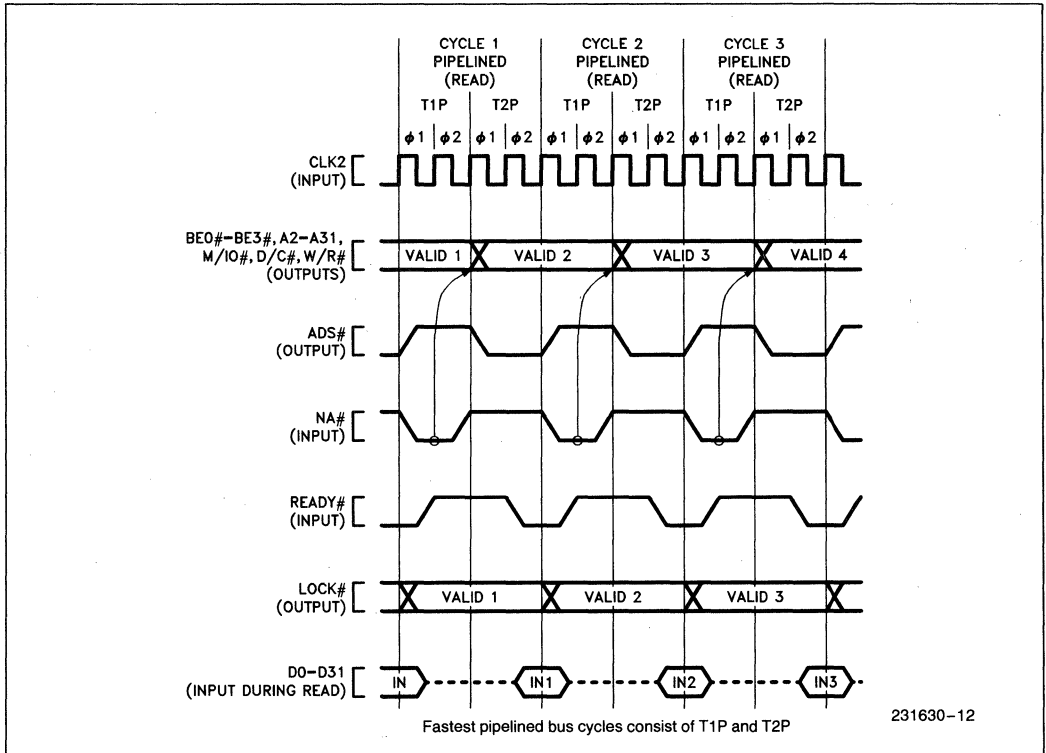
CYCLE 1 PIPELINED (READ)

CYCLE 2 PIPELINED (READ)

CYCLE 3 PIPELINED (READ)

T1P T2P T1P T2P T1P T2P

$\phi 1$ $\phi 2$ $\phi 1$ $\phi 2$ $\phi 1$ $\phi 2$ $\phi 1$ $\phi 2$ $\phi 1$ $\phi 2$ $\phi 1$ $\phi 2$

CLK2 (INPUT)

BE0#–BE3#, A2–A31, M/IO#, D/C#, W/R# (OUTPUTS)

VALID 1 VALID 2 VALID 3 VALID 4

ADS# (OUTPUT)

NA# (INPUT)

READY# (INPUT)

LOCK# (OUTPUT)

VALID 1 VALID 2 VALID 3

D0–D31 (INPUT DURING READ)

IN IN1 IN2 IN3

231630–12

Fastest pipelined bus cycles consist of T1P and T2P